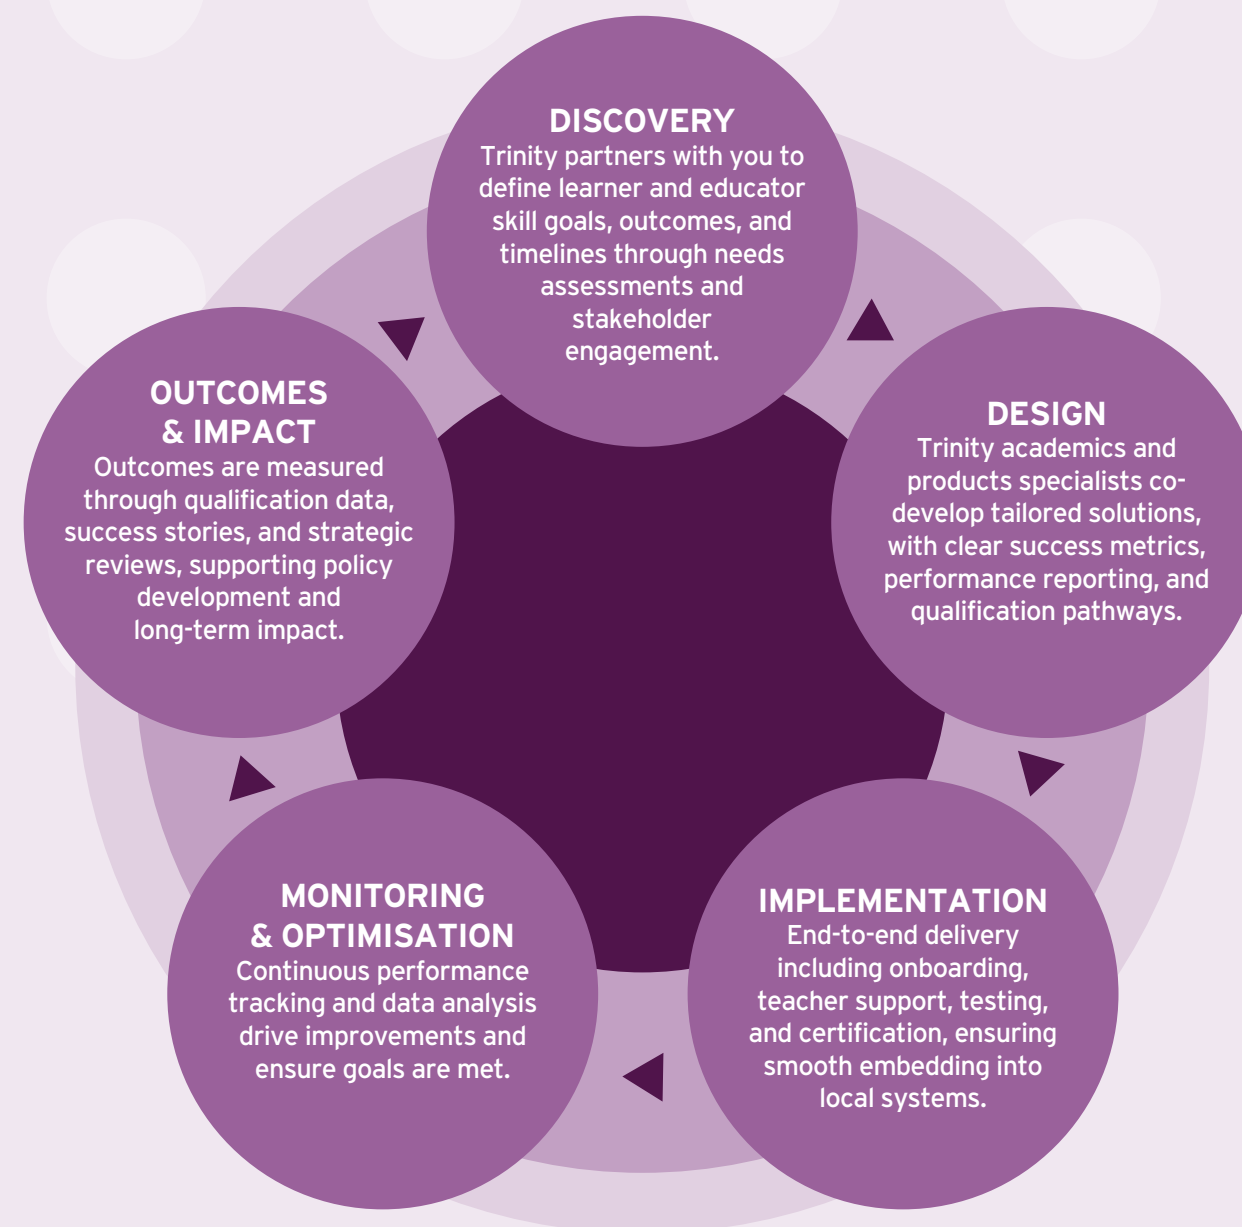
DISCOVERY
Trinity partners with you to define learner and educator skill goals, outcomes, and timelines through needs assessments and stakeholder engagement.

DESIGN
Trinity academics and products specialists co-develop tailored solutions, with clear success metrics, performance reporting, and qualification pathways.

IMPLEMENTATION
End-to-end delivery including onboarding, teacher support, testing, and certification, ensuring smooth embedding into local systems.

MONITORING & OPTIMISATION
Continuous performance tracking and data analysis drive improvements and ensure goals are met.

OUTCOMES & IMPACT
Outcomes are measured through qualification data, success stories, and strategic reviews, supporting policy development and long-term impact.